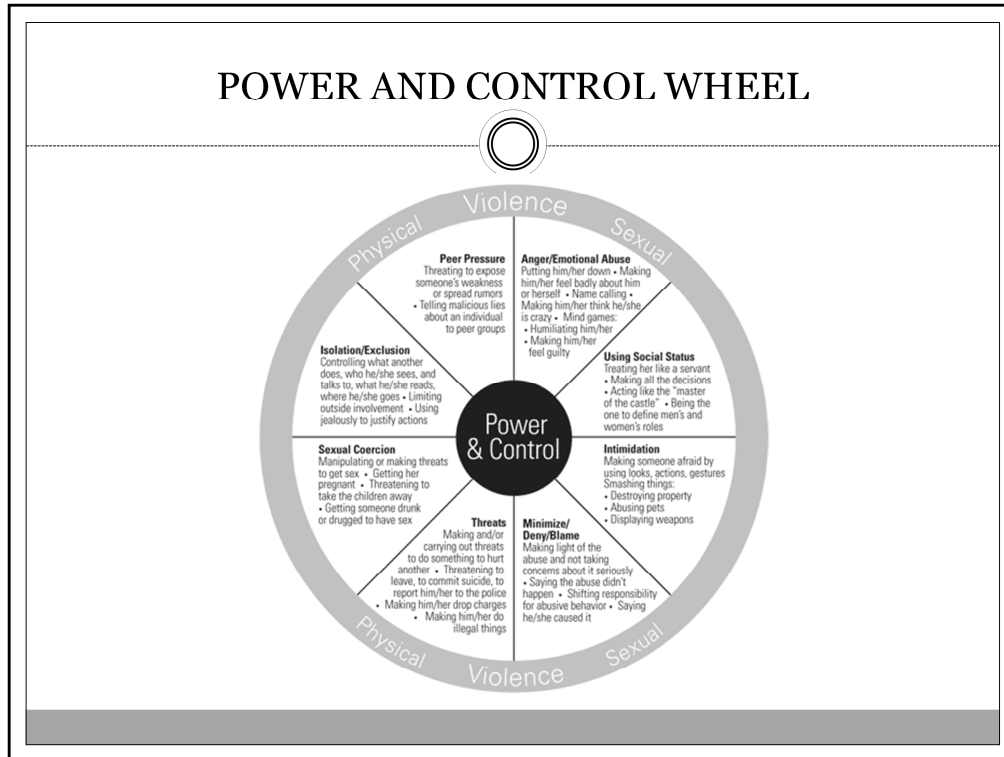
POWER AND CONTROL WHEEL

Physical Violence Sexual

Peer Pressure
Threating to expose someone's weakness or spread rumors • Telling malicious lies about an individual to peer groups

Anger/Emotional Abuse
Putting him/her down • Making him/her feel badly about him or herself • Name calling • Making him/her think he/she is crazy • Mind games: • Humiliating him/her • Making him/her feel guilty

Isolation/Exclusion
Controlling what another does, who he/she sees, and talks to, what he/she reads, where he/she goes • Limiting outside involvement • Using jealously to justify actions

Using Social Status
Treating her like a servant • Making all the decisions • Acting like the "master of the castle" • Being the one to define men's and women's roles

Power & Control

Sexual Coercion
Manipulating or making threats to get sex • Getting her pregnant • Threatening to take the children away • Getting someone drunk or drugged to have sex

Intimidation
Making someone afraid by using looks, actions, gestures Smashing things: • Destroying property • Abusing pets • Displaying weapons

Threats
Making and/or carrying out threats to do something to hurt another • Threatening to leave, to commit suicide, to report him/her to the police • Making him/her drop charges • Making him/her do illegal things

Minimize/Deny/Blame
Making light of the abuse and not taking concerns about it seriously • Saying the abuse didn't happen • Shifting responsibility for abusive behavior • Saying he/she caused it

Physical Violence Sexual